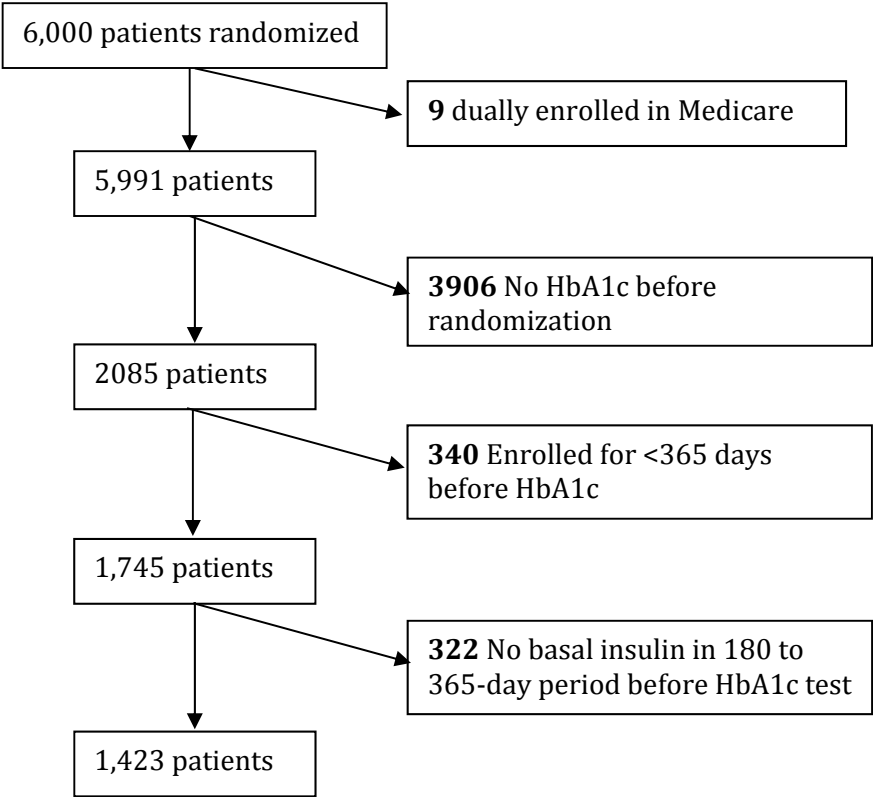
6,000 patients randomized

9 dually enrolled in Medicare

5,991 patients

3906 No HbA1c before randomization

2085 patients

340 Enrolled for <365 days before HbA1c

1,745 patients

322 No basal insulin in 180 to 365-day period before HbA1c test

1,423 patients